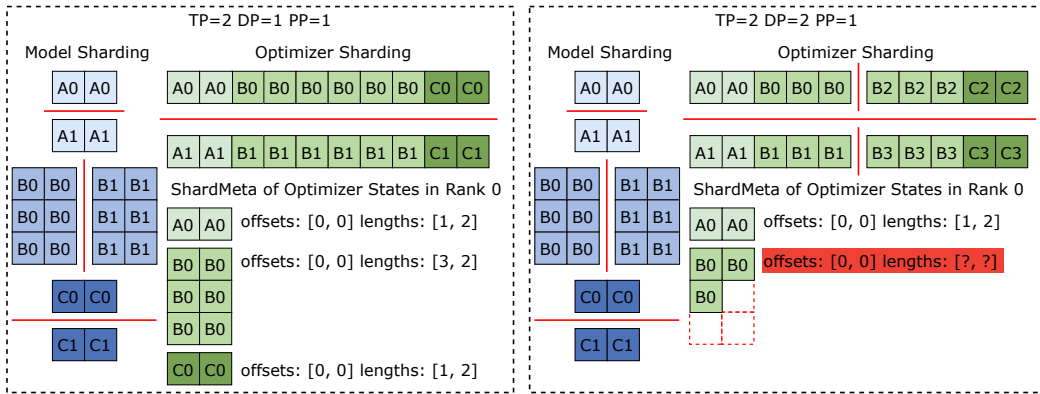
TP=2 DP=1 PP=1

Model Sharding

A0 A0

A1 A1

B0 B0
B0 B0
B0 B0

B1 B1
B1 B1
B1 B1

C0 C0

C1 C1

Optimizer Sharding

A0 A0 B0 B0 B0 B0 B0 B0 C0 C0

A1 A1 B1 B1 B1 B1 B1 B1 C1 C1

ShardMeta of Optimizer States in Rank 0

A0 A0 offsets: [0, 0] lengths: [1, 2]

B0 B0
B0 B0
B0 B0
offsets: [0, 0] lengths: [3, 2]

C0 C0 offsets: [0, 0] lengths: [1, 2]

TP=2 DP=2 PP=1

Model Sharding

A0 A0

A1 A1

B0 B0
B0 B0
B0 B0

B1 B1
B1 B1
B1 B1

C0 C0

C1 C1

Optimizer Sharding

A0 A0 B0 B0 B0 B2 B2 B2 C2 C2

A1 A1 B1 B1 B1 B3 B3 B3 C3 C3

ShardMeta of Optimizer States in Rank 0

A0 A0 offsets: [0, 0] lengths: [1, 2]

B0 B0
B0
offsets: [0, 0] lengths: [?, ?]